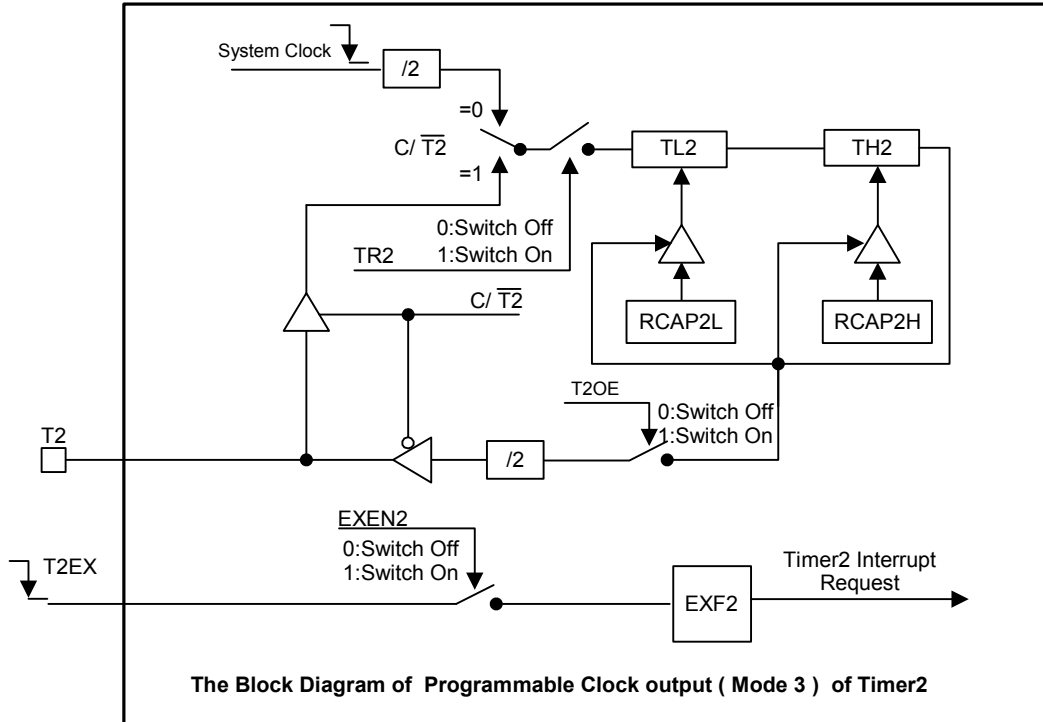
System Clock

/2

=0

C/ $\overline{T2}$

=1

TL2

TH2

0:Switch Off

TR2

1:Switch On

C/ $\overline{T2}$

RCAP2L

RCAP2H

T2OE

0:Switch Off

T2

1:Switch On

/2

EXEN2

0:Switch Off

1:Switch On

T2EX

Timer2 Interrupt Request

EXF2

The Block Diagram of Programmable Clock output ( Mode 3 ) of Timer2